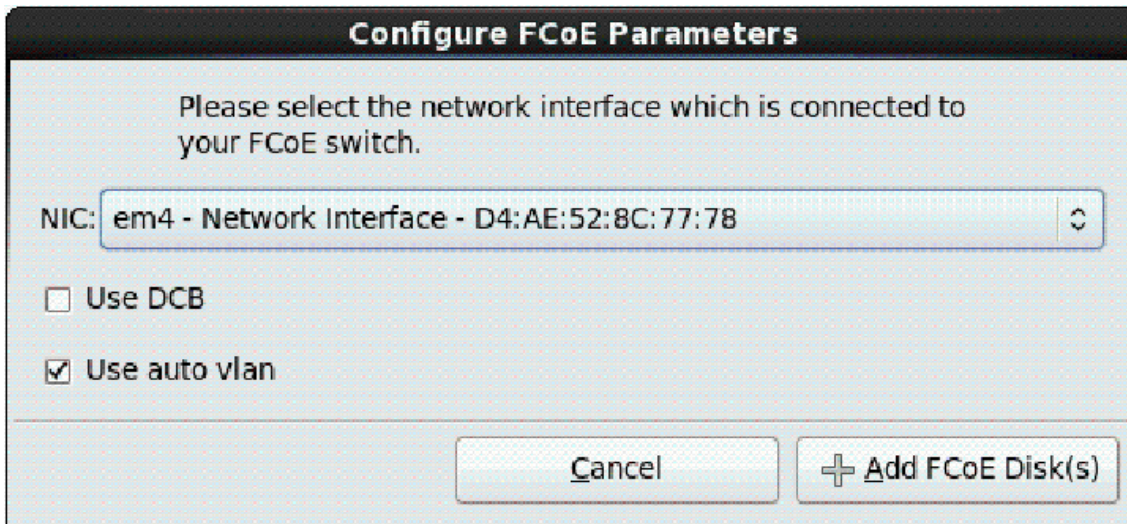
Configure FCoE Parameters

Please select the network interface which is connected to your FCoE switch.

NIC: em4 - Network Interface - D4:AE:52:8C:77:78

Use DCB

Use auto vlan

Cancel

Add FCoE Disk(s)